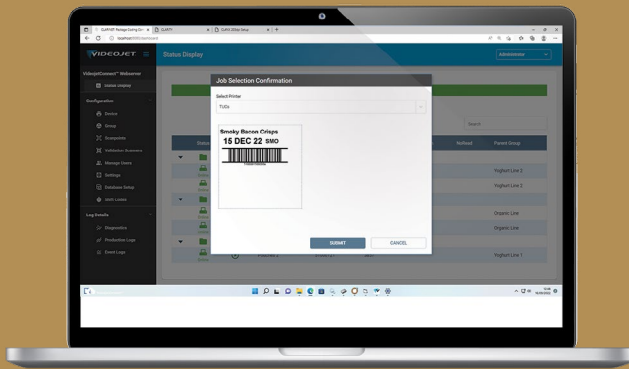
VIDEOJET

Status Display

Administrator

VideojetConnect™ Webserver

Status Display

Configuration

Device

Group

Scangates

Validation Scanners

Manage Users

Settings

Database Setup

Log Details

Diagnostics

Production Logs

Event Logs

Job Selection Confirmation

Select Printer

TIJ2s

Smoky Bacon Crisps

15 DEC 22 SMO

SUBMIT

CANCEL

Search

Status

Parent Group

Yoghurt Line 2

Yoghurt Line 2

Organic Line

Organic Line

Yoghurt Line 1